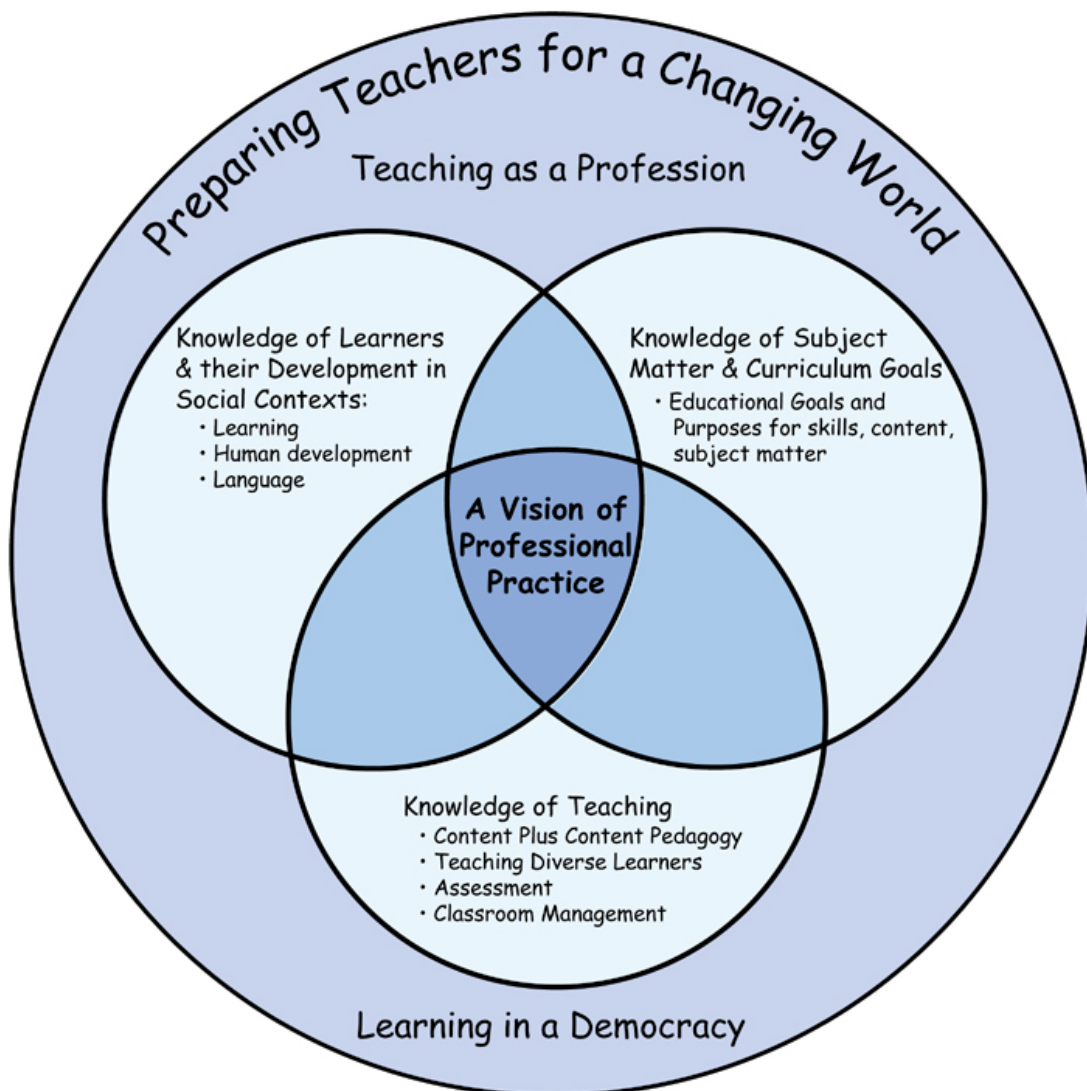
Preparing Teachers for a Changing World

Teaching as a Profession

Knowledge of Learners & their Development in Social Contexts:
• Learning
• Human development
• Language

Knowledge of Subject Matter & Curriculum Goals
• Educational Goals and Purposes for skills, content, subject matter

A Vision of Professional Practice

Knowledge of Teaching
• Content Plus Content Pedagogy
• Teaching Diverse Learners
• Assessment
• Classroom Management

Learning in a Democracy